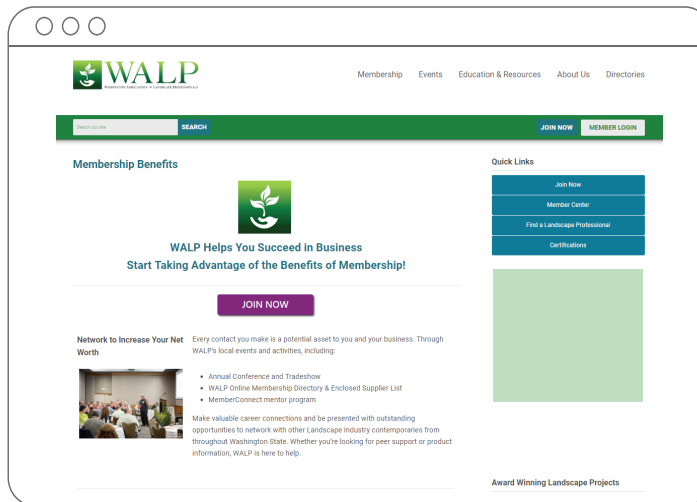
WALP
WASHINGTON ASSOCIATION of LANDSCAPE PROFESSIONALS

Membership Events Education & Resources About Us Directories

Search our site SEARCH

JOIN NOW MEMBER LOGIN

Membership Benefits

WALP Helps You Succeed in Business
Start Taking Advantage of the Benefits of Membership!

JOIN NOW

Network to Increase Your Net Worth

Every contact you make is a potential asset to you and your business. Through WALP's local events and activities, including:

- Annual Conference and Tradeshow
- WALP Online Membership Directory & Enclosed Supplier List
- MemberConnect mentor program

Make valuable career connections and be presented with outstanding opportunities to network with other Landscape Industry contemporaries from throughout Washington State. Whether you're looking for peer support or product information, WALP is here to help.

Quick Links

Join Now

Member Center

Find a Landscape Professional

Certifications

Award Winning Landscape Projects